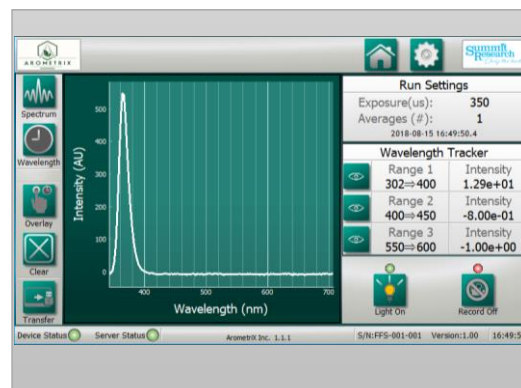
AROMETRIX

Summit Research

Spectrum

Wavelength

Overlay

Clear

Transfer

500
400
300
200
100
0

Intensity (AU)

400 500 600 700

Wavelength (nm)

Run Settings
Exposure(us): 350
Averages (#): 1
2018-08-15 16:49:50.4

Wavelength Tracker

| Range 1 | Intensity |
|---|---|
| 302⇒400 | 1.29e+01 |
| Range 2 | Intensity |
| 400⇒450 | -8.00e-01 |
| Range 3 | Intensity |
| 550⇒600 | -1.00e+00 |

Light On

Record Off

Device Status Server Status ArometriX Inc. 1.1.1 S/N:FFS-001-001 Version:1.00 16:49:5